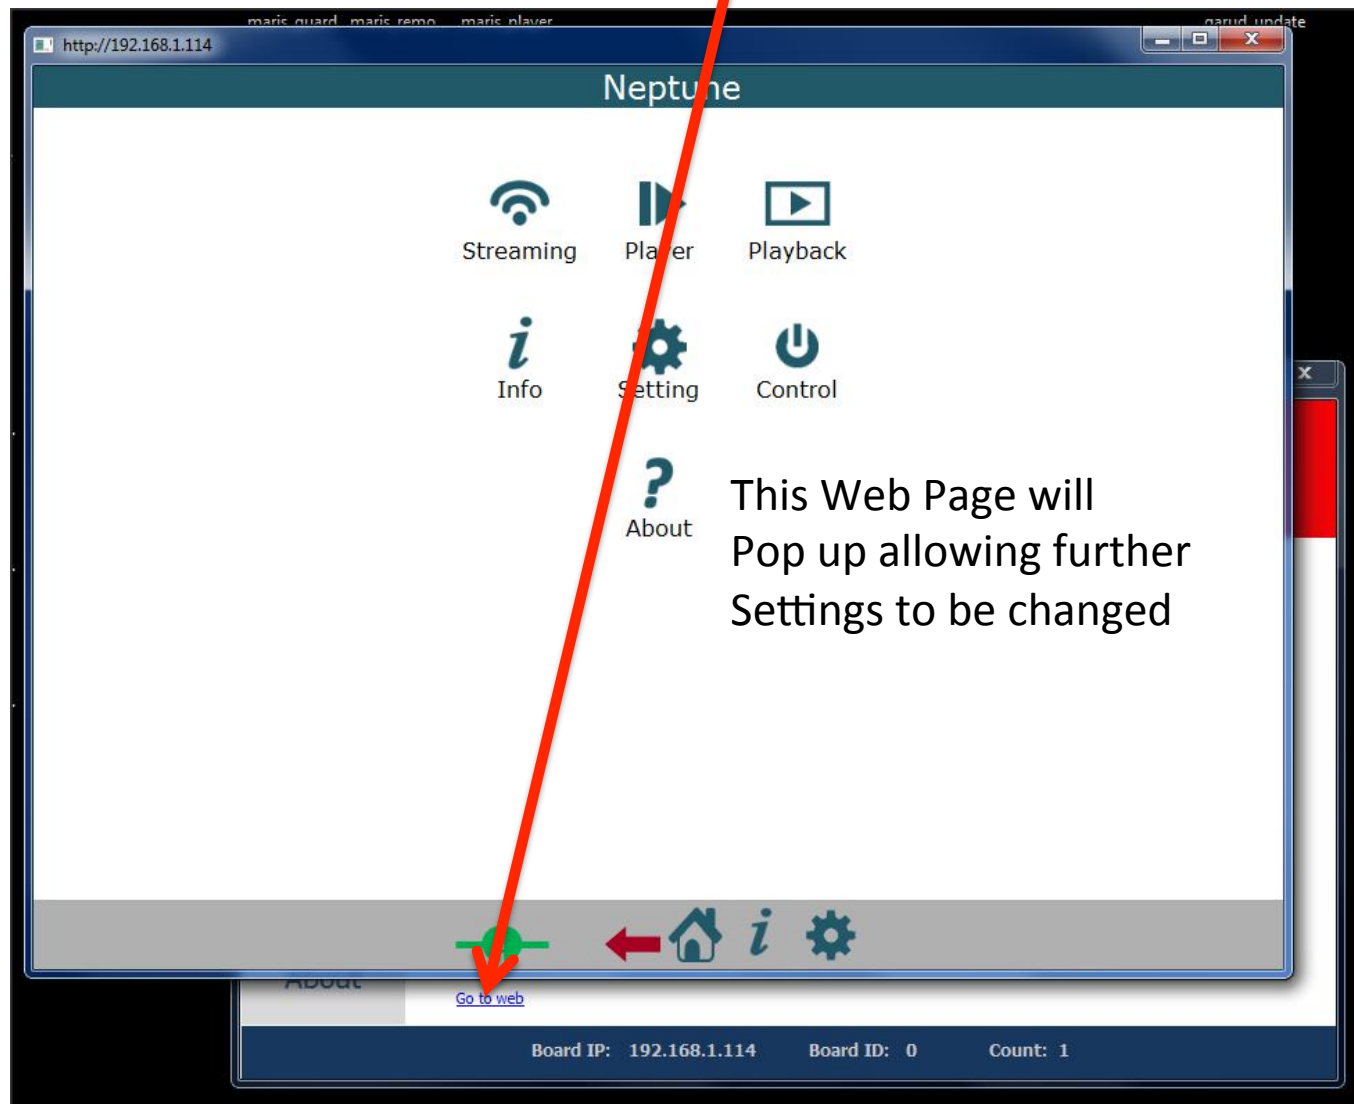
maris guard maris remo maris player

garud update

http://192.168.1.114

Neptune

Streaming

Player

Playback

Info

Setting

Control

About

This Web Page will Pop up allowing further Settings to be changed

About

Go to web

Board IP: 192.168.1.114

Board ID: 0

Count: 1